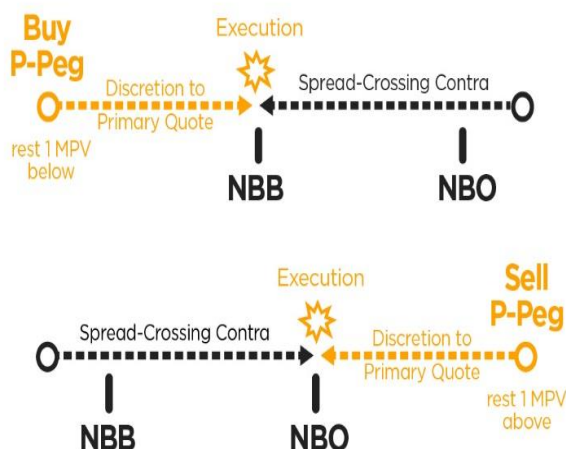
Buy P-Peg

Execution

Discretion to Primary Quote

Spread-Crossing Contra

rest 1 MPV below

NBB

NBO

Execution

Sell P-Peg

Spread-Crossing Contra

Discretion to Primary Quote

rest 1 MPV above

NBB

NBO